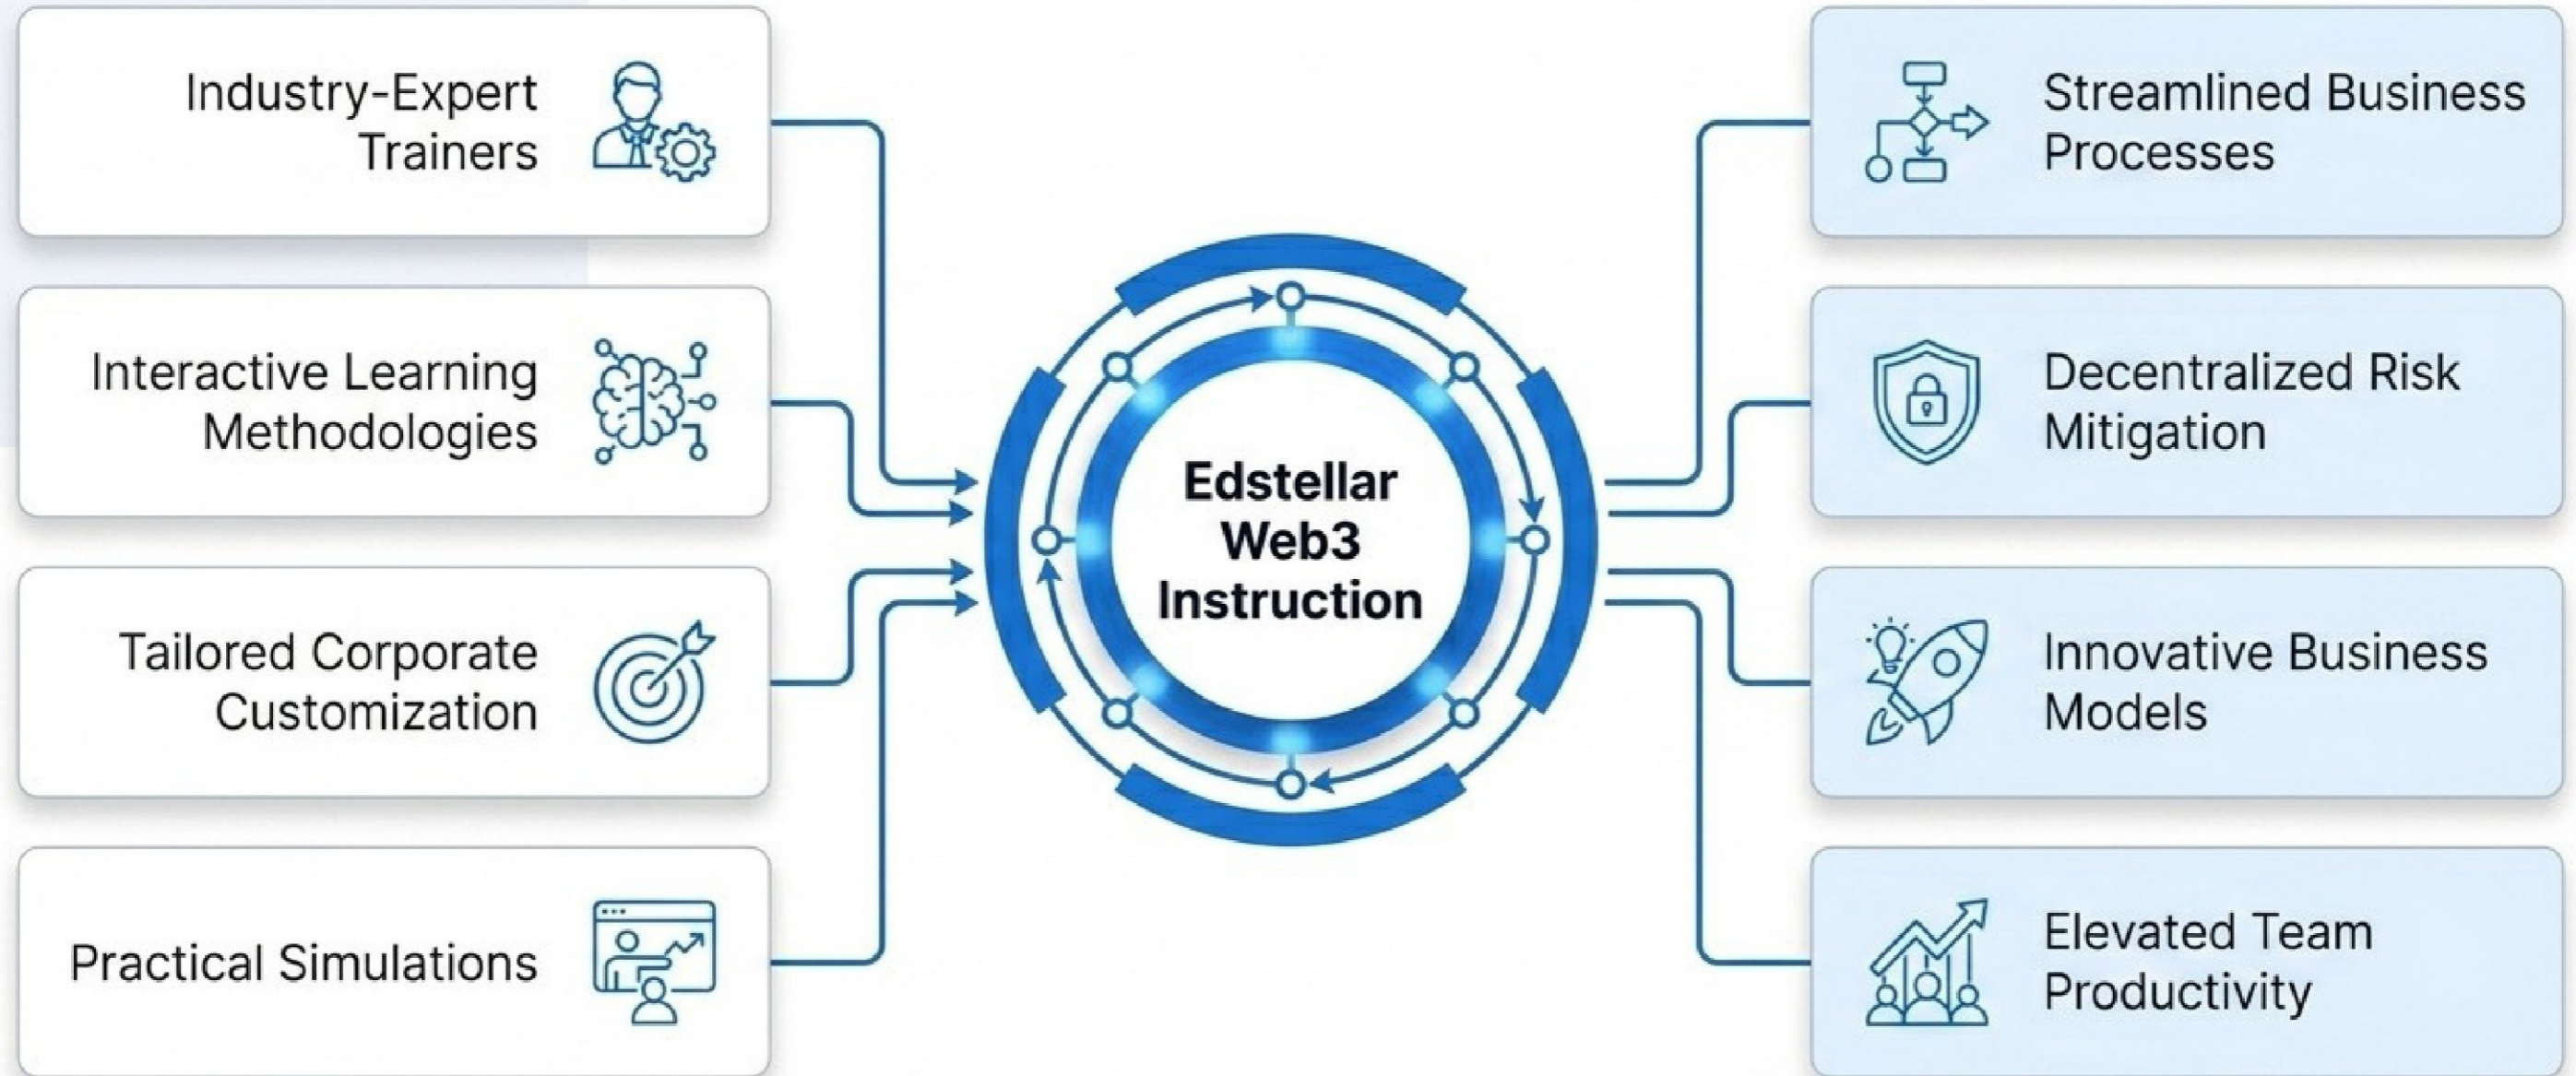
Industry-Expert Trainers

Interactive Learning Methodologies

Tailored Corporate Customization

Practical Simulations

Edstellar Web3 Instruction

Streamlined Business Processes

Decentralized Risk Mitigation

Innovative Business Models

Elevated Team Productivity